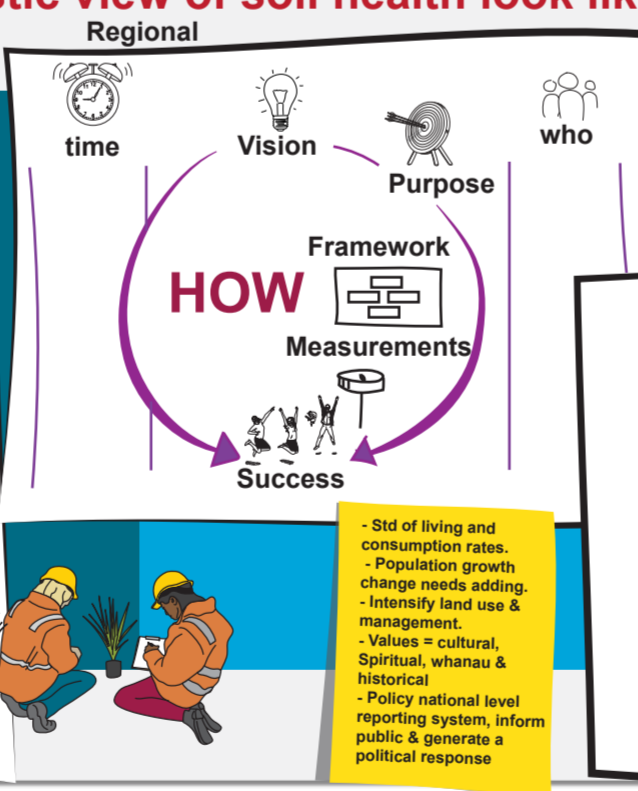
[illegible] view of soil health look lik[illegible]

Regional

time

Vision

Purpose

who

Framework

HOW

Measurements

Success

- Std of living and consumption rates.
- Population growth change needs adding.
- Intensify land use & management.
- Values = cultural, Spiritual, whanau & historical
- Policy national level reporting system, inform public & generate a political response